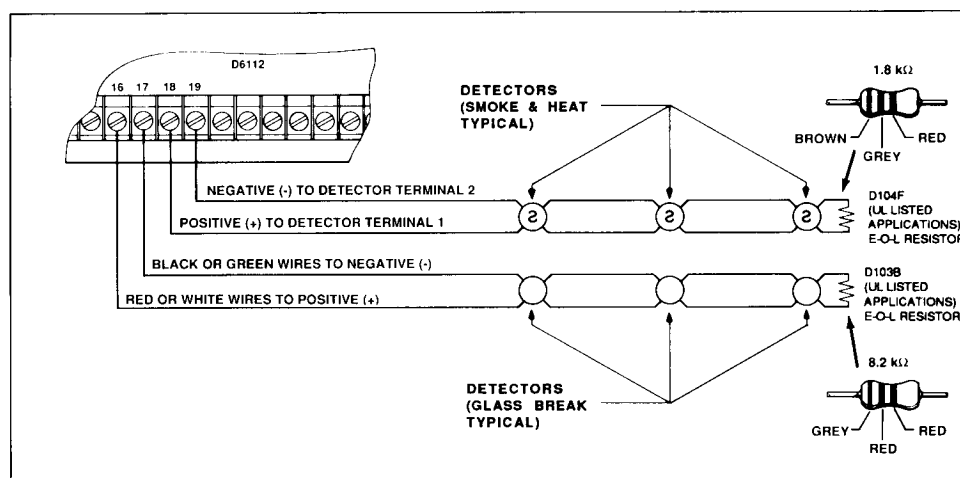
D6112

16 17 18 19

DETECTORS (SMOKE & HEAT TYPICAL)

1.8 kΩ

BROWN

GREY

RED

NEGATIVE (-) TO DETECTOR TERMINAL 2

POSITIVE (+) TO DETECTOR TERMINAL 1

S S S

D104F (UL LISTED APPLICATIONS) E-O-L RESISTOR

BLACK OR GREEN WIRES TO NEGATIVE (-)

RED OR WHITE WIRES TO POSITIVE (+)

D103B (UL LISTED APPLICATIONS) E-O-L RESISTOR

8.2 kΩ

DETECTORS (GLASS BREAK TYPICAL)

GREY

RED

RED